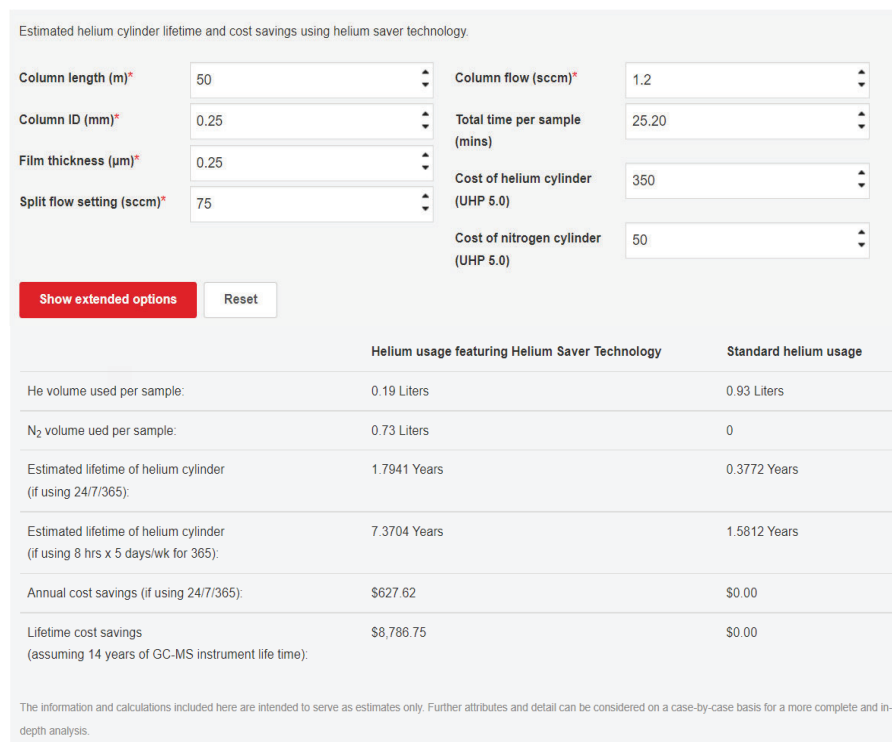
Estimated helium cylinder lifetime and cost savings using helium saver technology.

Column length (m)* 50

Column ID (mm)* 0.25

Film thickness (µm)* 0.25

Split flow setting (sccm)* 75

Column flow (sccm)* 1.2

Total time per sample (mins) 25.20

Cost of helium cylinder (UHP 5.0) 350

Cost of nitrogen cylinder (UHP 5.0) 50

Show extended options

Reset

| | Helium usage featuring Helium Saver Technology | Standard helium usage |
|---|---|---|
| He volume used per sample: | 0.19 Liters | 0.93 Liters |
| $N_2$ volume ued per sample: | 0.73 Liters | 0 |
| Estimated lifetime of helium cylinder (if using 24/7/365): | 1.7941 Years | 0.3772 Years |
| Estimated lifetime of helium cylinder (if using 8 hrs x 5 days/wk for 365): | 7.3704 Years | 1.5812 Years |
| Annual cost savings (if using 24/7/365): | $627.62 | $0.00 |
| Lifetime cost savings (assuming 14 years of GC-MS instrument life time): | $8,786.75 | $0.00 |

The information and calculations included here are intended to serve as estimates only. Further attributes and detail can be considered on a case-by-case basis for a more complete and in-depth analysis.